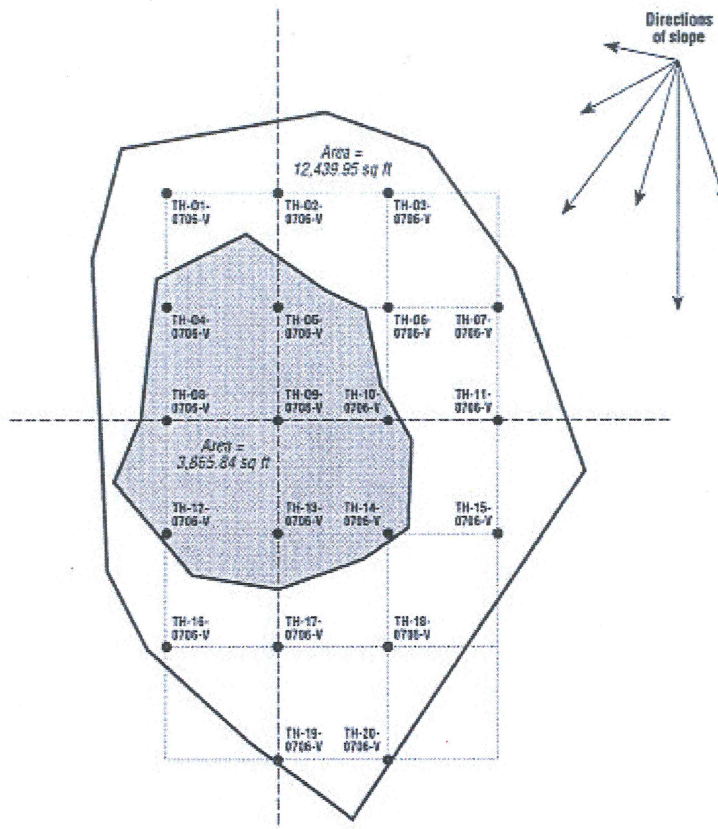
Directions of slope

Area = 12,439.95 sq ft

TH-01-0706-V

TH-02-0706-V

TH-03-0706-V

TH-04-0706-V

TH-05-0706-V

TH-06-0706-V

TH-07-0706-V

TH-08-0706-V

TH-09-0706-V

TH-10-0706-V

TH-11-0706-V

Area = 3,865.84 sq ft

TH-12-0706-V

TH-13-0706-V

TH-14-0706-V

TH-15-0706-V

TH-16-0706-V

TH-17-0706-V

TH-18-0706-V

TH-19-0706-V

TH-20-0706-V